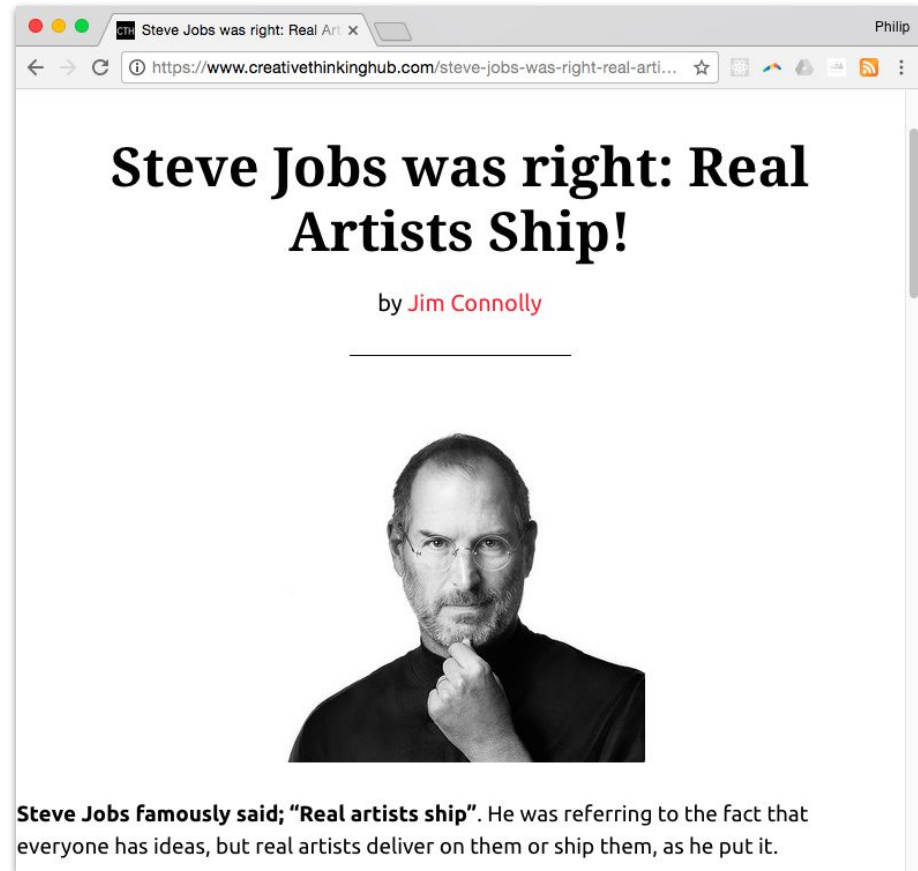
CTH Steve Jobs was right: Real Art ×

Philip

https://www.creativethinkinghub.com/steve-jobs-was-right-real-arti...

Steve Jobs was right: Real Artists Ship!

by Jim Connolly

**Steve Jobs famously said; “Real artists ship”**. He was referring to the fact that everyone has ideas, but real artists deliver on them or ship them, as he put it.